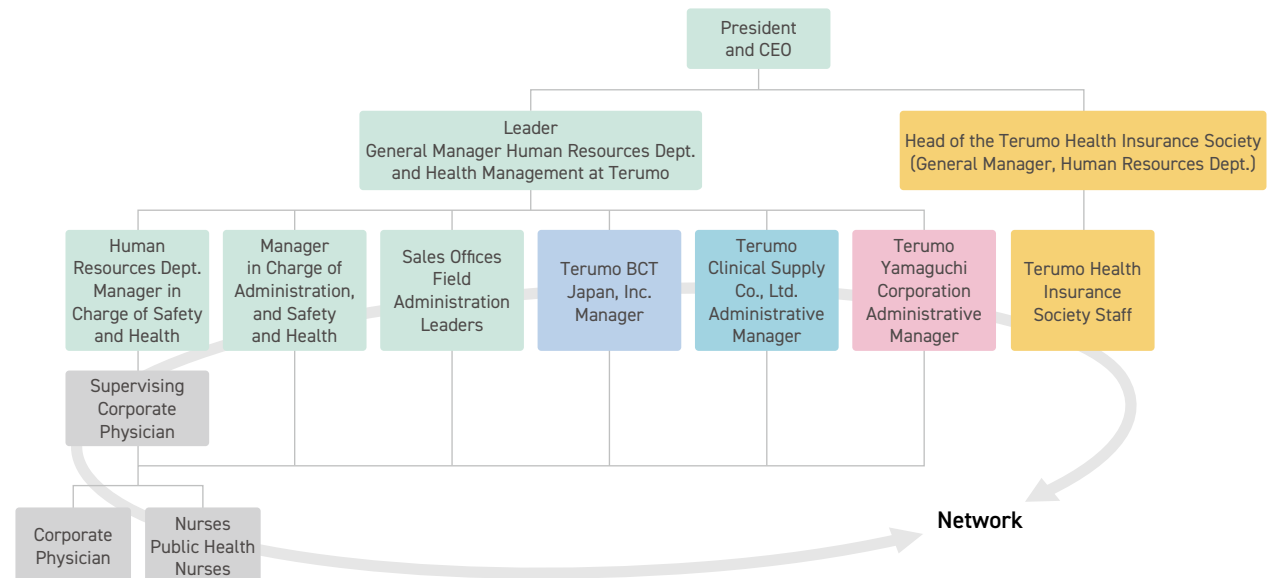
President and CEO

Leader
General Manager Human Resources Dept. and Health Management at Terumo

Head of the Terumo Health Insurance Society (General Manager, Human Resources Dept.)

Human Resources Dept. Manager in Charge of Safety and Health

Manager in Charge of Administration, and Safety and Health

Sales Offices Field Administration Leaders

Terumo BCT Japan, Inc. Manager

Terumo Clinical Supply Co., Ltd. Administrative Manager

Terumo Yamaguchi Corporation Administrative Manager

Terumo Health Insurance Society Staff

Supervising Corporate Physician

Corporate Physician

Nurses Public Health Nurses

Network